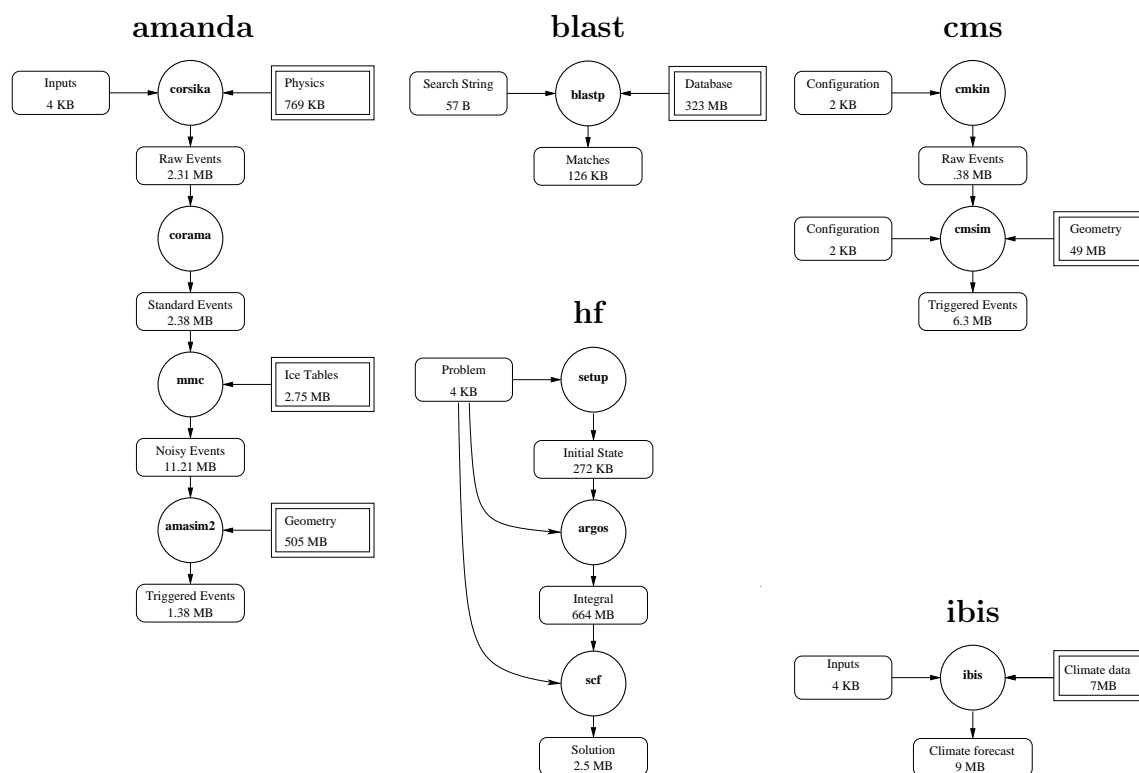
amanda

Inputs
4 KB

corsika

Physics
769 KB

Raw Events
2.31 MB

corama

Standard Events
2.38 MB

mmc

Ice Tables
2.75 MB

Noisy Events
11.21 MB

amasim2

Geometry
505 MB

Triggered Events
1.38 MB

blast

Search String
57 B

blastp

Database
323 MB

Matches
126 KB

hf

Problem
4 KB

setup

Initial State
272 KB

argos

Integral
664 MB

scf

Solution
2.5 MB

cms

Configuration
2 KB

cmkin

Raw Events
.38 MB

Configuration
2 KB

cmsim

Geometry
49 MB

Triggered Events
6.3 MB

ibis

Inputs
4 KB

ibis

Climate data
7MB

Climate forecast
9 MB